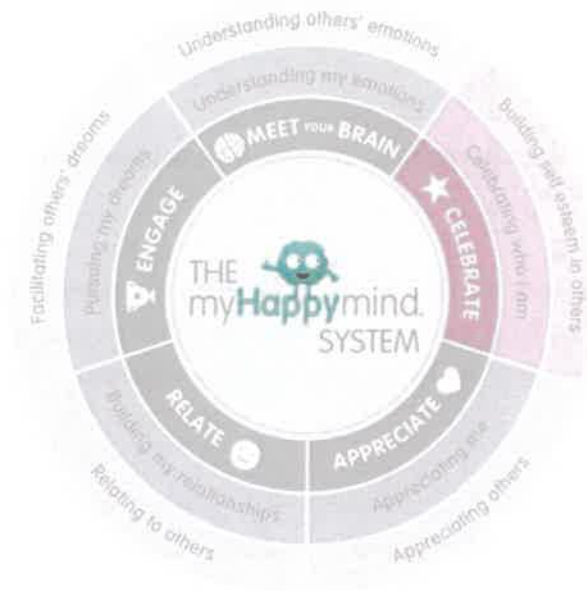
Understanding others' emotions

Understanding my emotions

MEET YOUR BRAIN

Building self esteem in others

Celebrating who I am

CELEBRATE

Facilitating others' dreams

Pursuing my dreams

ENGAGE

THE myHappymind. SYSTEM

RELATE

Building my relationships

Relating to others

APPRECIATE

Appreciating me

Appreciating others